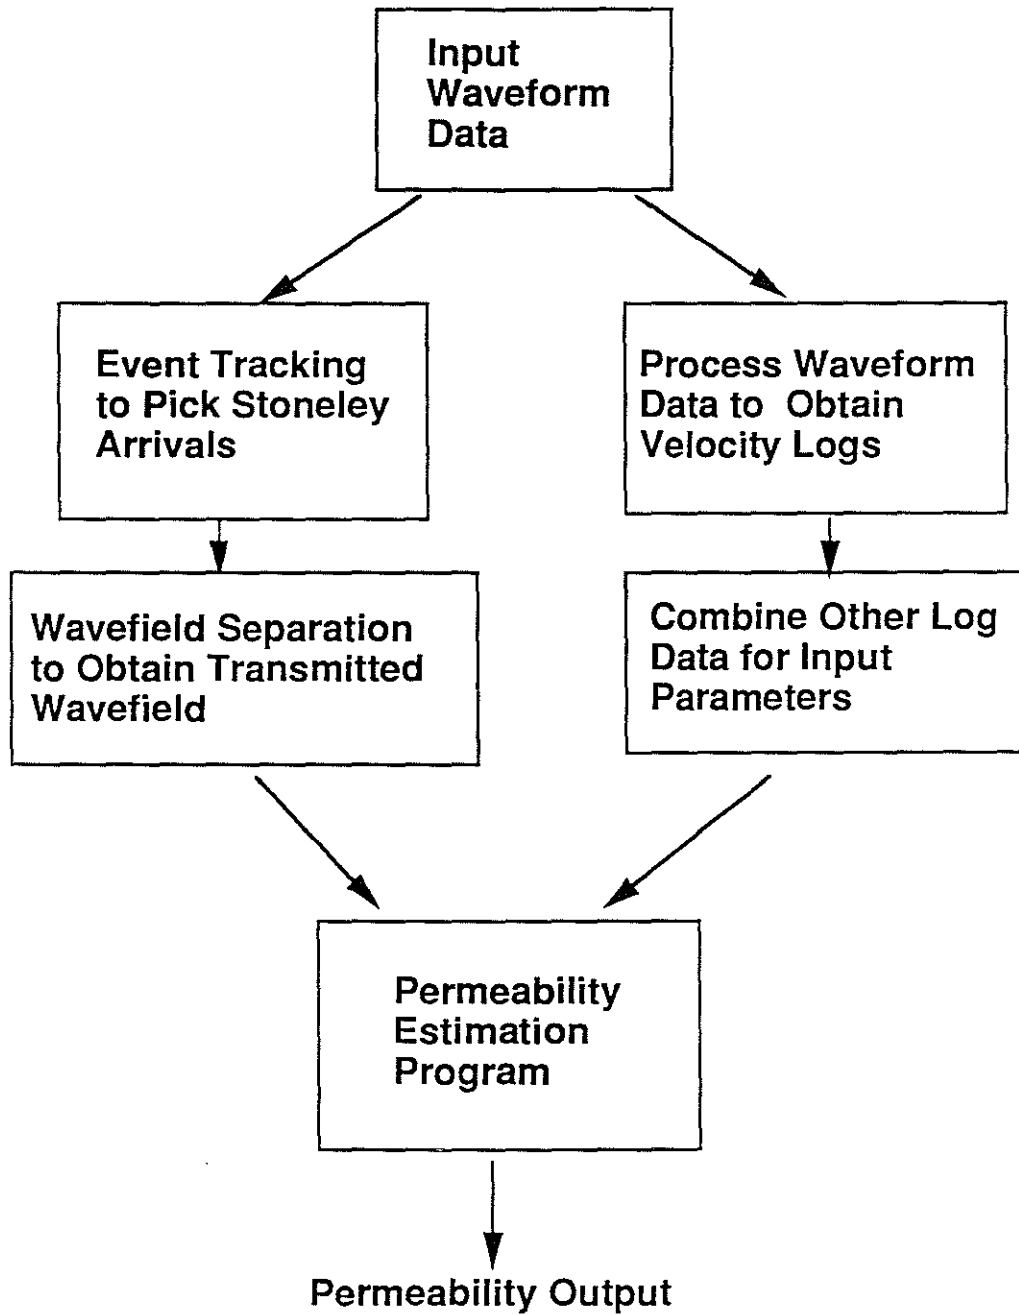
Input Waveform Data

Event Tracking to Pick Stoneley Arrivals

Wavefield Separation to Obtain Transmitted Wavefield

Process Waveform Data to Obtain Velocity Logs

Combine Other Log Data for Input Parameters

Permeability Estimation Program

Permeability Output